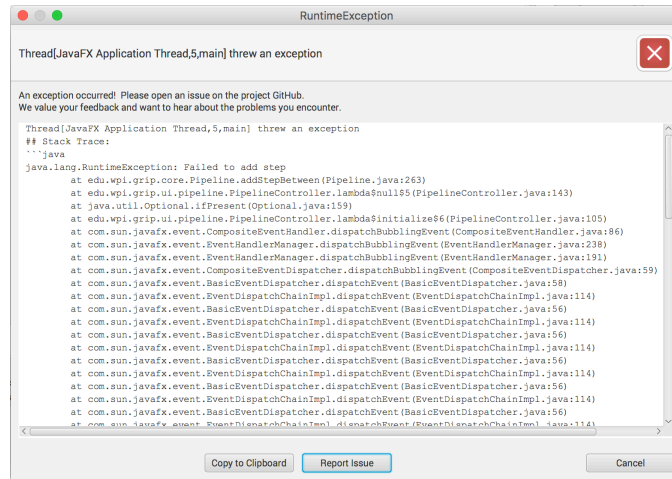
RuntimeException

Thread[JavaFX Application Thread,5,main] threw an exception

An exception occurred! Please open an issue on the project GitHub.
We value your feedback and want to hear about the problems you encounter.

Thread[JavaFX Application Thread,5,main] threw an exception
## Stack Trace:
```java
java.lang.RuntimeException: Failed to add step
	at edu.wpi.grip.core.Pipeline.addStepBetween(Pipeline.java:263)
	at edu.wpi.grip.ui.pipeline.PipelineController.lambda$null$5(PipelineController.java:143)
	at java.util.Optional.ifPresent(Optional.java:159)
	at edu.wpi.grip.ui.pipeline.PipelineController.lambda$initialize$6(PipelineController.java:105)
	at com.sun.javafx.event.CompositeEventHandler.dispatchBubblingEvent(CompositeEventHandler.java:86)
	at com.sun.javafx.event.EventHandlerManager.dispatchBubblingEvent(EventHandlerManager.java:238)
	at com.sun.javafx.event.EventHandlerManager.dispatchBubblingEvent(EventHandlerManager.java:191)
	at com.sun.javafx.event.CompositeEventDispatcher.dispatchBubblingEvent(CompositeEventDispatcher.java:59)
	at com.sun.javafx.event.BasicEventDispatcher.dispatchEvent(BasicEventDispatcher.java:58)
	at com.sun.javafx.event.EventDispatchChainImpl.dispatchEvent(EventDispatchChainImpl.java:114)
	at com.sun.javafx.event.BasicEventDispatcher.dispatchEvent(BasicEventDispatcher.java:56)
	at com.sun.javafx.event.EventDispatchChainImpl.dispatchEvent(EventDispatchChainImpl.java:114)
	at com.sun.javafx.event.BasicEventDispatcher.dispatchEvent(BasicEventDispatcher.java:56)
	at com.sun.javafx.event.EventDispatchChainImpl.dispatchEvent(EventDispatchChainImpl.java:114)
	at com.sun.javafx.event.BasicEventDispatcher.dispatchEvent(BasicEventDispatcher.java:56)
	at com.sun.javafx.event.EventDispatchChainImpl.dispatchEvent(EventDispatchChainImpl.java:114)
	at com.sun.javafx.event.BasicEventDispatcher.dispatchEvent(BasicEventDispatcher.java:56)
	at com.sun.javafx.event.EventDispatchChainImpl.dispatchEvent(EventDispatchChainImpl.java:114)
	at com.sun.javafx.event.BasicEventDispatcher.dispatchEvent(BasicEventDispatcher.java:56)
	at com.sun.javafx.event.EventDispatchChainImpl.dispatchEvent(EventDispatchChainImpl.java:114)

Copy to Clipboard
Report Issue
Cancel